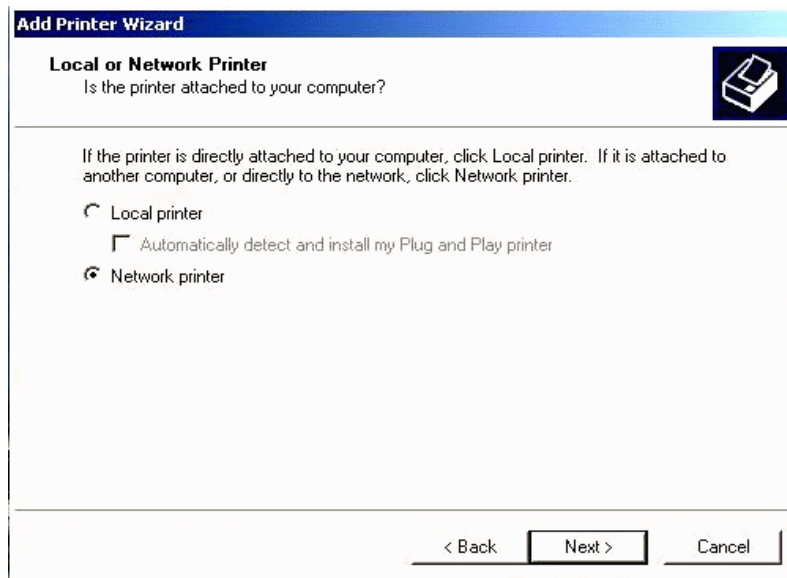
Add Printer Wizard

Local or Network Printer
Is the printer attached to your computer?

If the printer is directly attached to your computer, click Local printer. If it is attached to another computer, or directly to the network, click Network printer.

Local printer

Automatically detect and install my Plug and Play printer

Network printer

< Back
Next >
Cancel